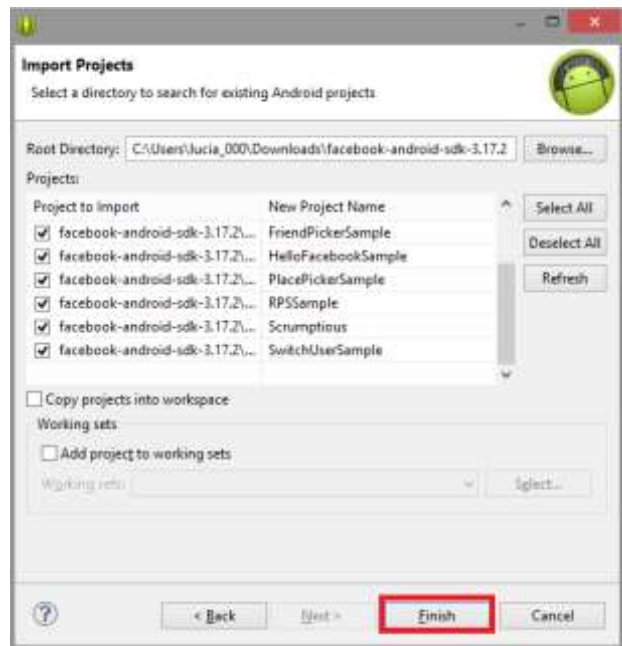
Import Projects

Select a directory to search for existing Android projects

Root Directory: C:\Users\lucia_000\Downloads\facebook-android-sdk-3.17.2

Browse...

Projects:

| Project to Import | New Project Name |
|---|---|
| facebook-android-sdk-3.17.2\... | FriendPickerSample |
| facebook-android-sdk-3.17.2\... | HelloFacebookSample |
| facebook-android-sdk-3.17.2\... | PlacePickerSample |
| facebook-android-sdk-3.17.2\... | RPSSample |
| facebook-android-sdk-3.17.2\... | Scrumptious |
| facebook-android-sdk-3.17.2\... | SwitchUserSample |

Select All

Deselect All

Refresh

Copy projects into workspace

Working sets

Add project to working sets

Working sets:

Select...

?

< Back

Next >

Finish

Cancel